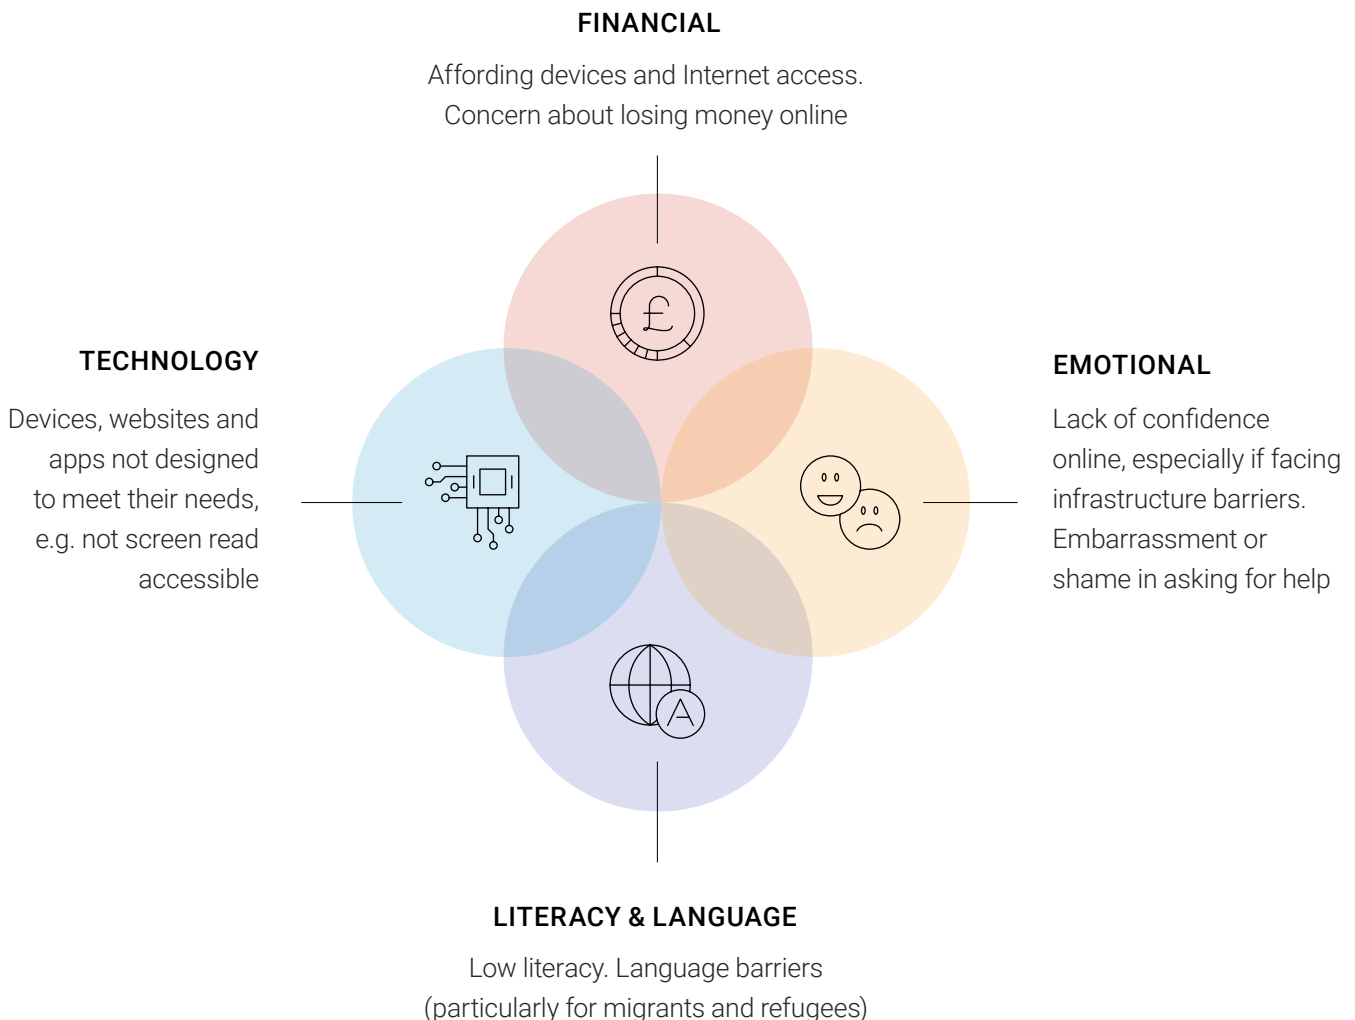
FINANCIAL

Affording devices and Internet access. Concern about losing money online

£

TECHNOLOGY

Devices, websites and apps not designed to meet their needs, e.g. not screen read accessible

EMOTIONAL

Lack of confidence online, especially if facing infrastructure barriers. Embarrassment or shame in asking for help

A

LITERACY & LANGUAGE

Low literacy. Language barriers (particularly for migrants and refugees)